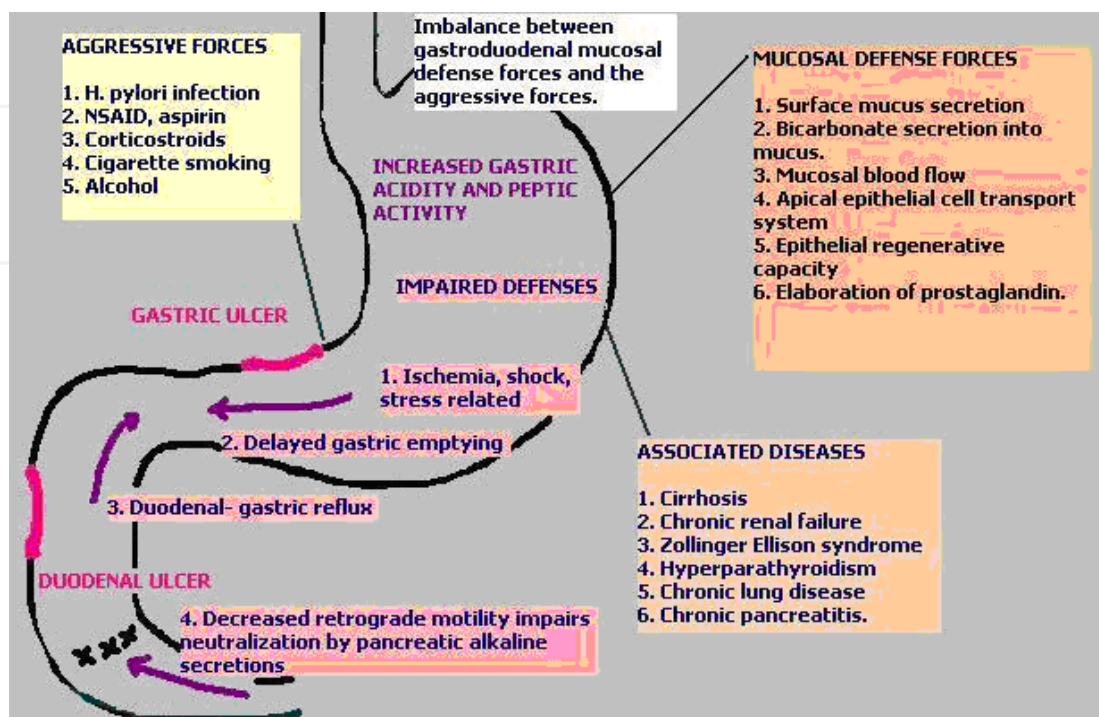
AGGRESSIVE FORCES

1. H. pylori infection
2. NSAID, aspirin
3. Corticostroids
4. Cigarette smoking
5. Alcohol

Imbalance between gastroduodenal mucosal defense forces and the aggressive forces.

MUCOSAL DEFENSE FORCES

1. Surface mucus secretion
2. Bicarbonate secretion into mucus.
3. Mucosal blood flow
4. Apical epithelial cell transport system
5. Epithelial regenerative capacity
6. Elaboration of prostaglandin.

INCREASED GASTRIC ACIDITY AND PEPTIC ACTIVITY

IMPAIRED DEFENSES

GASTRIC ULCER

1. Ischemia, shock, stress related

2. Delayed gastric emptying

3. Duodenal- gastric reflux

DUODENAL ULCER

4. Decreased retrograde motility impairs neutralization by pancreatic alkaline secretions

ASSOCIATED DISEASES

1. Cirrhosis
2. Chronic renal failure
3. Zollinger Ellison syndrome
4. Hyperparathyroidism
5. Chronic lung disease
6. Chronic pancreatitis.